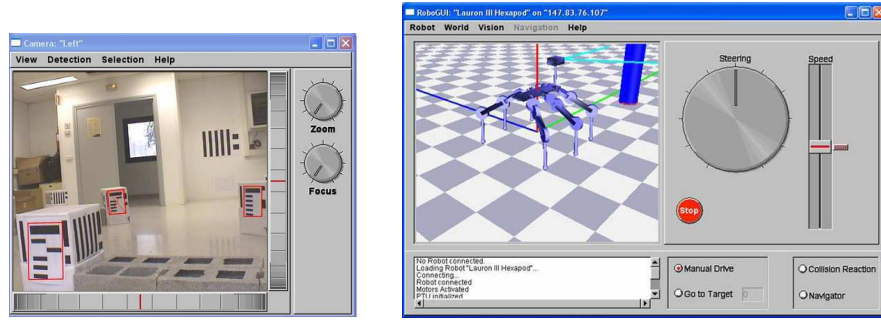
Camera: "Left"

View Detection Selection Help

Zoom

Focus

RoboGUI: "Lauron III Hexapod" on "147.83.76.107"

Robot World Vision Navigation Help

Steering

Speed

Stop

No Robot connected.
Loading Robot "Lauron III Hexapod"...
Connecting...
Robot connected
Motors Activated
PTU initialized

Manual Drive

Go to Target 0

Collision Reaction

Navigator